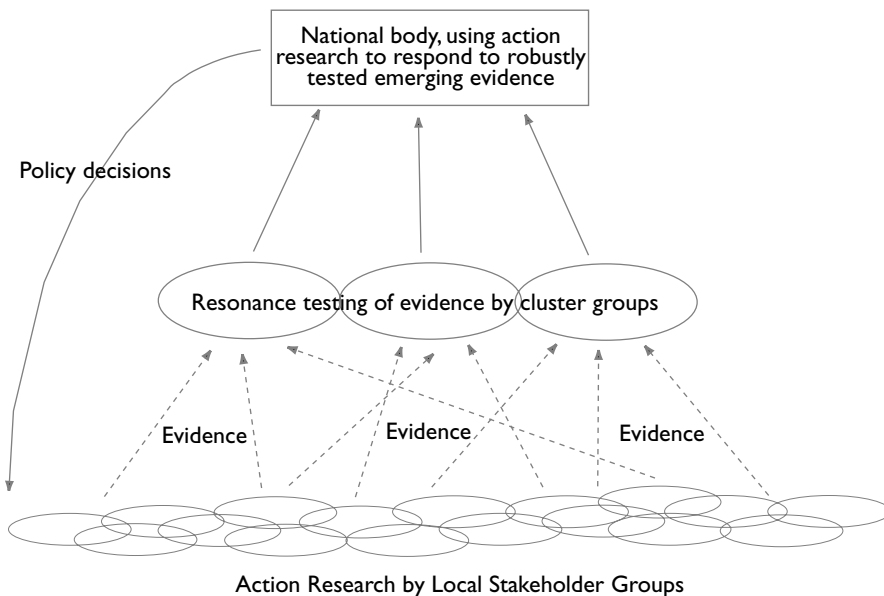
National body, using action research to respond to robustly tested emerging evidence

Policy decisions

Resonance testing of evidence by cluster groups

Evidence

Evidence

Evidence

Action Research by Local Stakeholder Groups